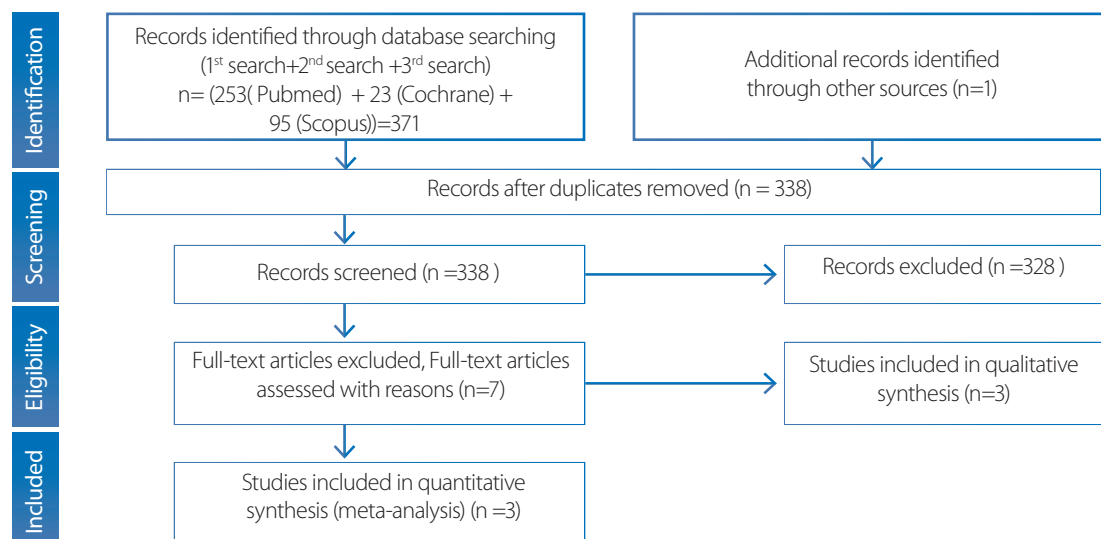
Identification

Records identified through database searching ($1^{st}$ search+$2^{nd}$ search +$3^{rd}$ search) n= (253( Pubmed) + 23 (Cochrane) + 95 (Scopus))=371

Additional records identified through other sources (n=1)

Records after duplicates removed (n = 338)

Screening

Records screened (n =338 )

Records excluded (n =328 )

Eligibility

Full-text articles excluded, Full-text articles assessed with reasons (n=7)

Studies included in qualitative synthesis (n=3)

Included

Studies included in quantitative synthesis (meta-analysis) (n =3)